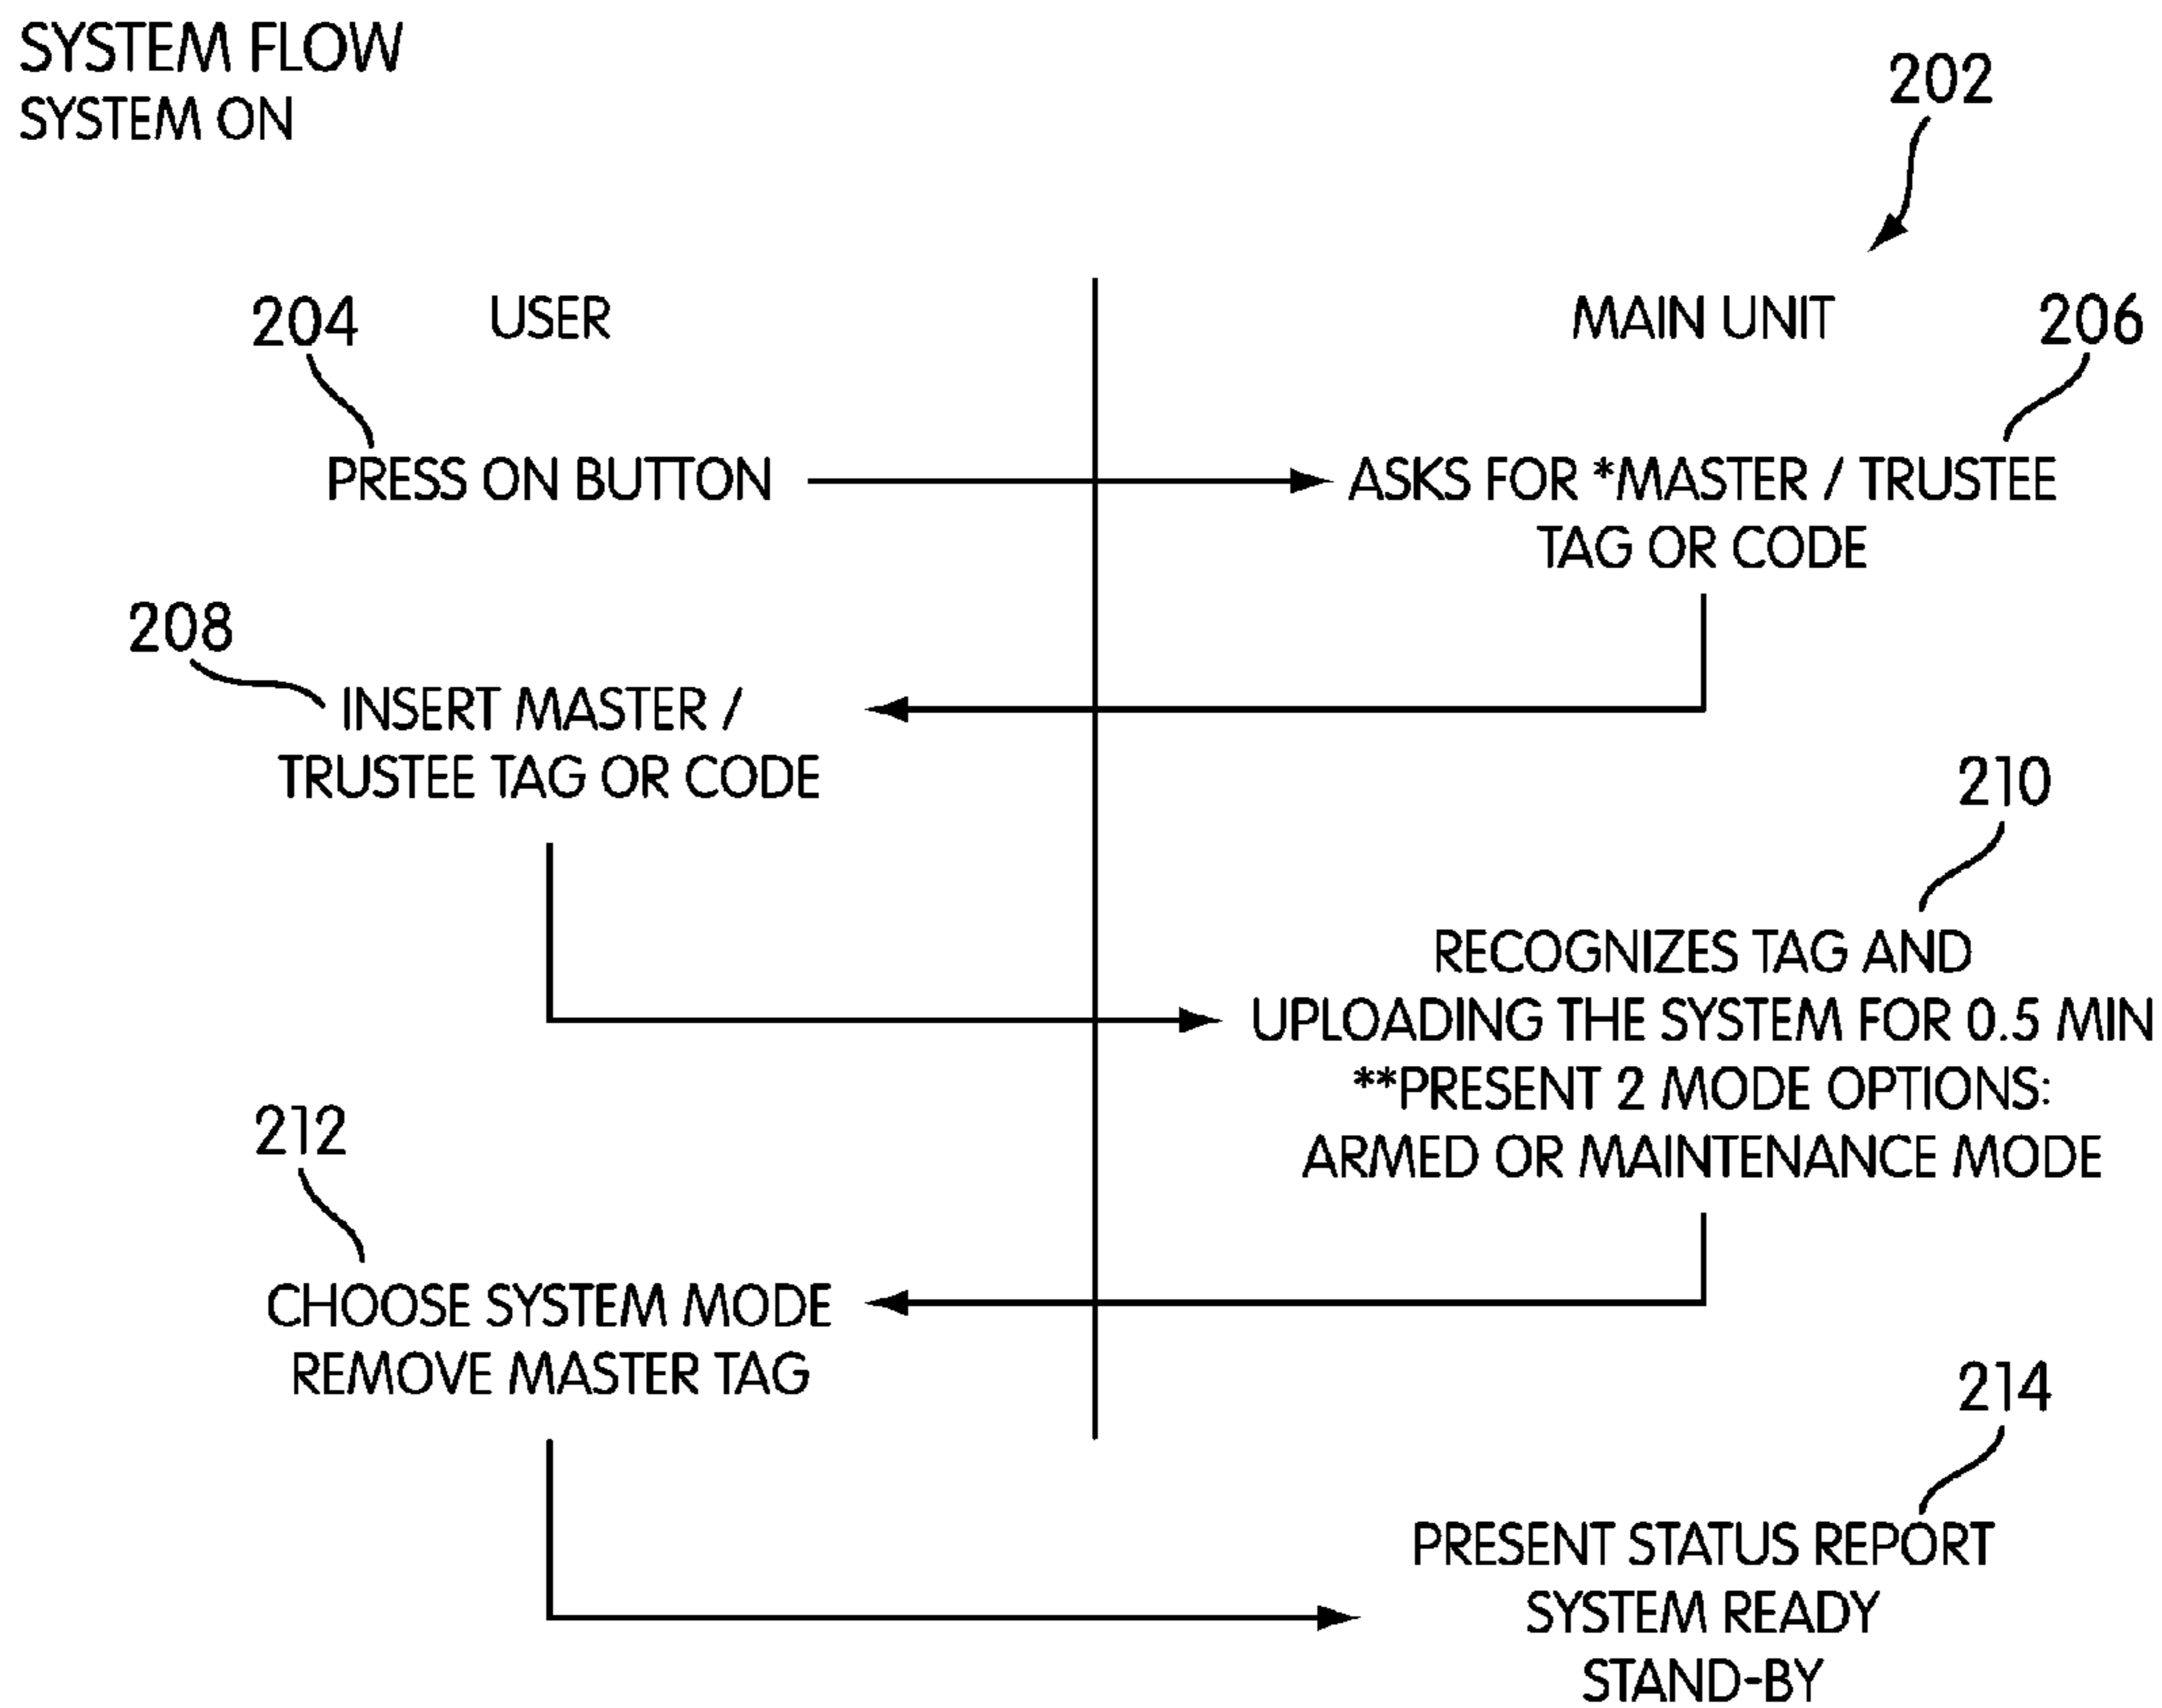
SYSTEM FLOW
SYSTEM ON

202

204 USER

MAIN UNIT 206

PRESS ON BUTTON

ASKS FOR *MASTER / TRUSTEE TAG OR CODE

208

INSERT MASTER / TRUSTEE TAG OR CODE

210

RECOGNIZES TAG AND UPLOADING THE SYSTEM FOR 0.5 MIN **PRESENT 2 MODE OPTIONS: ARMED OR MAINTENANCE MODE

212

CHOOSE SYSTEM MODE REMOVE MASTER TAG

214

PRESENT STATUS REPORT SYSTEM READY STAND-BY